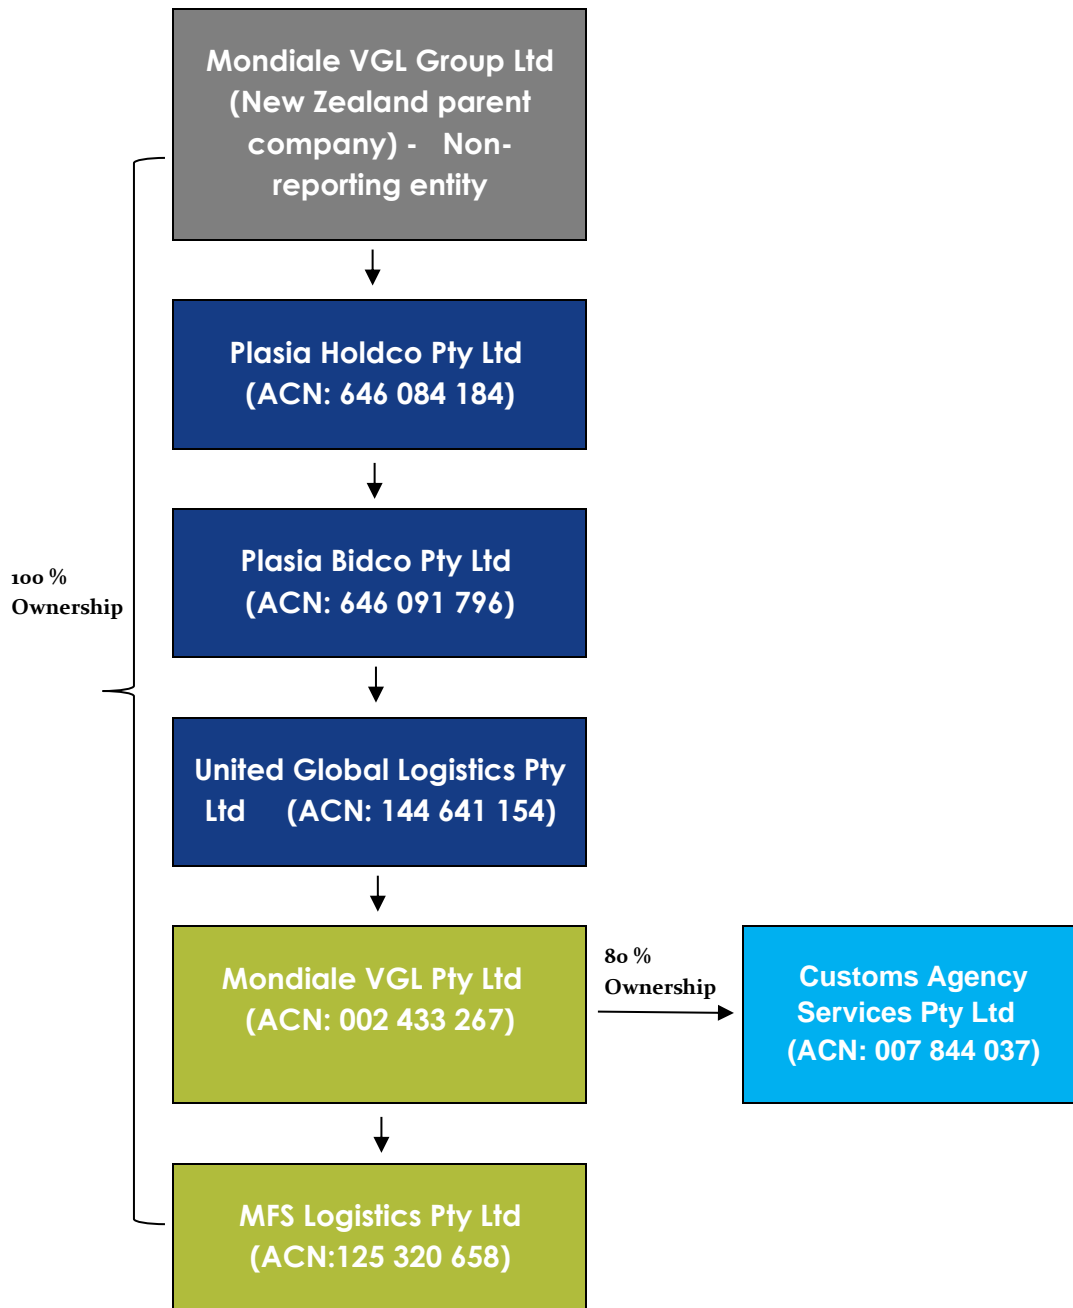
Mondiale VGL Group Ltd (New Zealand parent company) - Non-reporting entity

Plasia Holdco Pty Ltd (ACN: 646 084 184)

Plasia Bidco Pty Ltd (ACN: 646 091 796)

100 % Ownership

United Global Logistics Pty Ltd (ACN: 144 641 154)

Mondiale VGL Pty Ltd (ACN: 002 433 267)

80 % Ownership

Customs Agency Services Pty Ltd (ACN: 007 844 037)

MFS Logistics Pty Ltd (ACN:125 320 658)